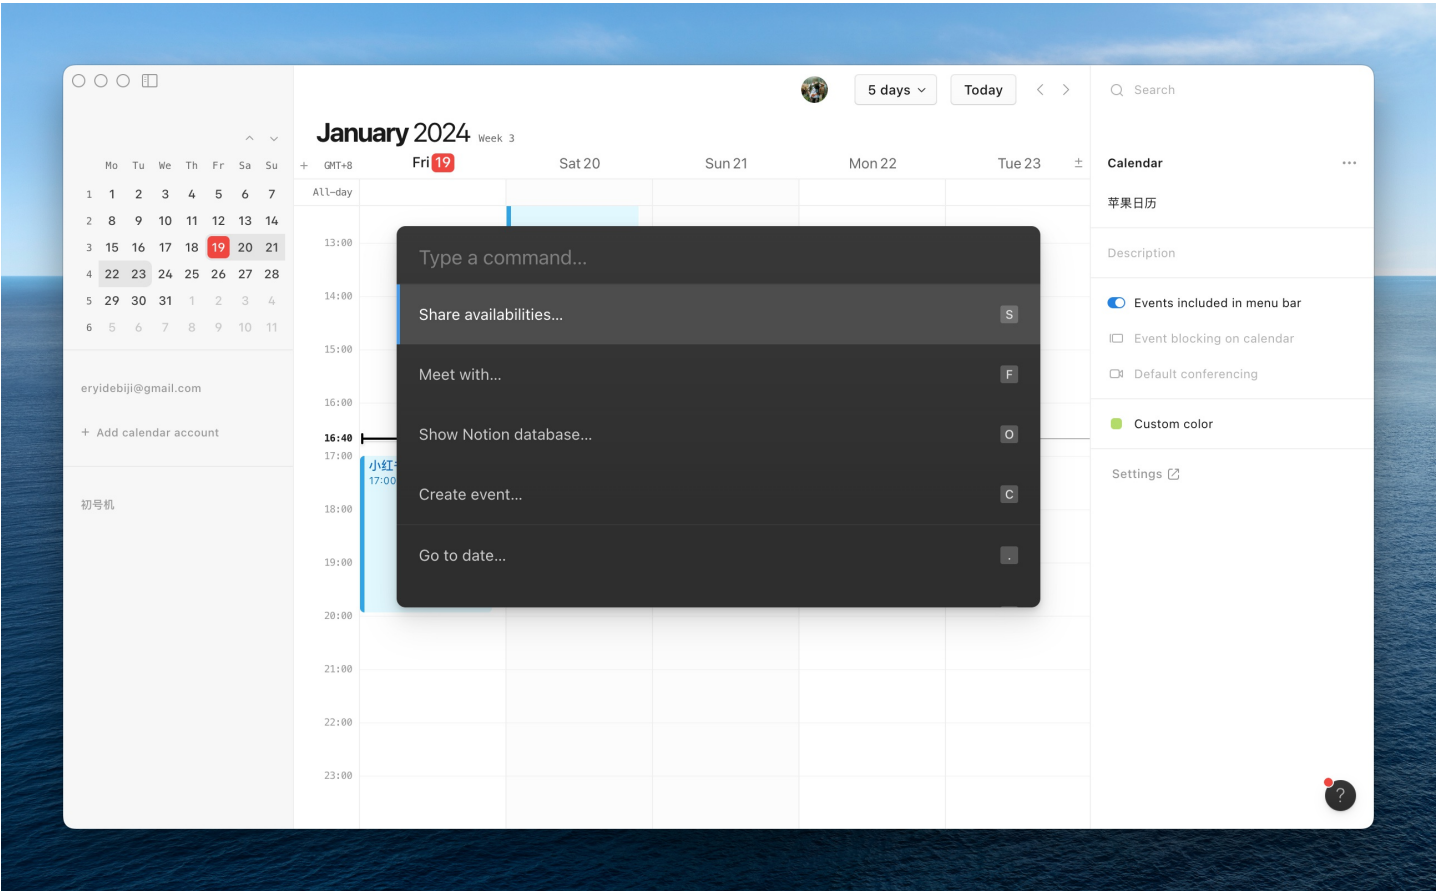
5 days
Today

Search

January 2024 Week 3

| | Mo | Tu | We | Th | Fr | Sa | Su |
|---|---|---|---|---|---|---|---|
| 1 | 1 | 2 | 3 | 4 | 5 | 6 | 7 |
| 2 | 8 | 9 | 10 | 11 | 12 | 13 | 14 |
| 3 | 15 | 16 | 17 | 18 | 19 | 20 | 21 |
| 4 | 22 | 23 | 24 | 25 | 26 | 27 | 28 |
| 5 | 29 | 30 | 31 | 1 | 2 | 3 | 4 |
| 6 | 5 | 6 | 7 | 8 | 9 | 10 | 11 |

eryidebiji@gmail.com

+ Add calendar account

初号机

+ GMT+8 Fri 19 Sat 20 Sun 21 Mon 22 Tue 23 ±

All-day

13:00
14:00
15:00
16:00
16:40
17:00
小红
17:00
18:00
19:00
20:00
21:00
22:00
23:00

Type a command...

Share availabilities... S

Meet with... F

Show Notion database... O

Create event... C

Go to date... .

Calendar ...

苹果日历

Description

Events included in menu bar

Event blocking on calendar

Default conferencing

Custom color

Settings

?